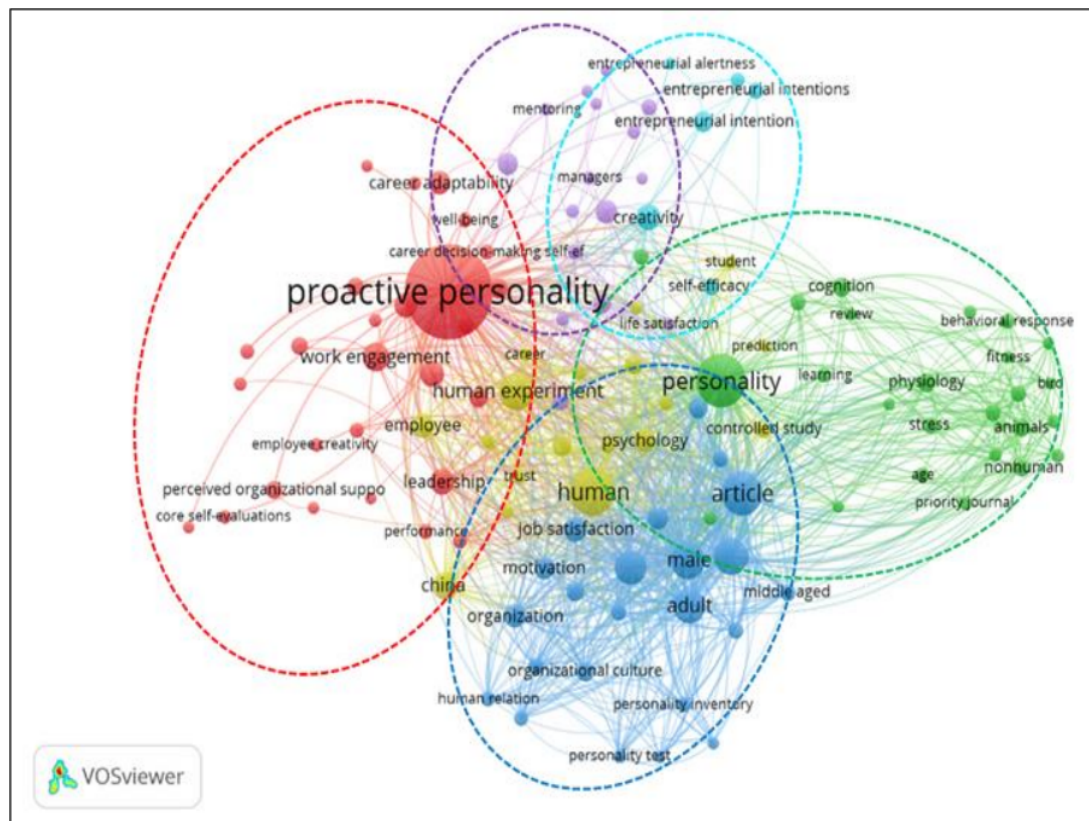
entrepreneurial alertness
entrepreneurial intentions
mentoring
entrepreneurial intention
career adaptability
managers
well being
creativity
career decision-making self-ef
student
proactive personality
self-efficacy
cognition
review
behavioral response
life satisfaction
prediction
work engagement
career
fitness
personality
learning
physiology
bird
human experiment
employee
controlled study
stress
animals
psychology
employee creativity
trust
nonhuman
leadership
age
human
article
perceived organizational suppo
priority journal
core self-evaluations
performance
job satisfaction
male
motivation
china
middle aged
adult
organization
organizational culture
human relation
personality inventory
personality test
VOSviewer